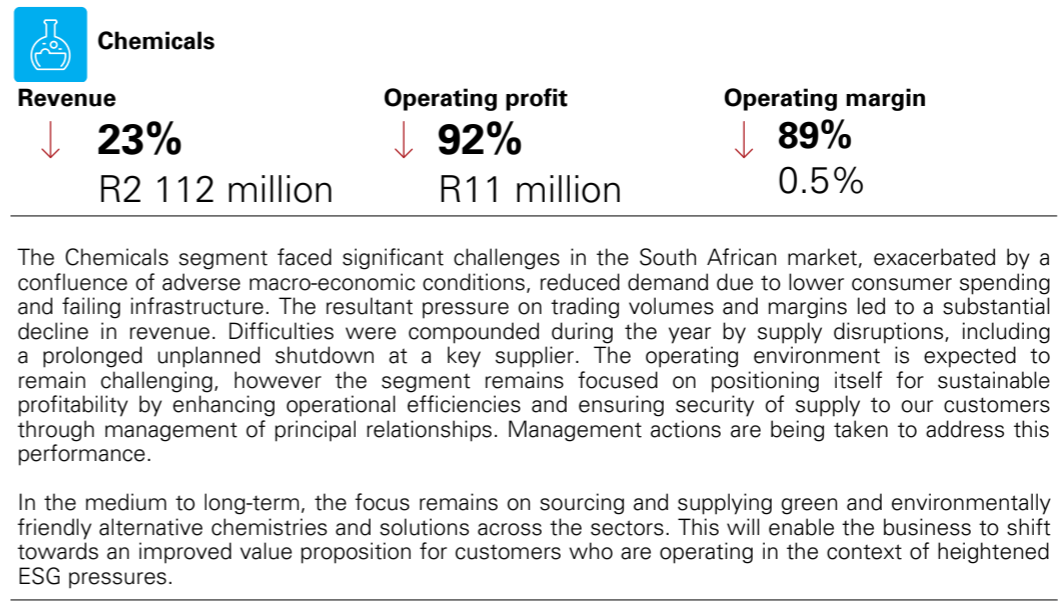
Chemicals

Revenue
↓ 23%
R2 112 million

Operating profit
↓ 92%
R11 million

Operating margin
↓ 89%
0.5%

The Chemicals segment faced significant challenges in the South African market, exacerbated by a confluence of adverse macro-economic conditions, reduced demand due to lower consumer spending and failing infrastructure. The resultant pressure on trading volumes and margins led to a substantial decline in revenue. Difficulties were compounded during the year by supply disruptions, including a prolonged unplanned shutdown at a key supplier. The operating environment is expected to remain challenging, however the segment remains focused on positioning itself for sustainable profitability by enhancing operational efficiencies and ensuring security of supply to our customers through management of principal relationships. Management actions are being taken to address this performance.

In the medium to long-term, the focus remains on sourcing and supplying green and environmentally friendly alternative chemistries and solutions across the sectors. This will enable the business to shift towards an improved value proposition for customers who are operating in the context of heightened ESG pressures.